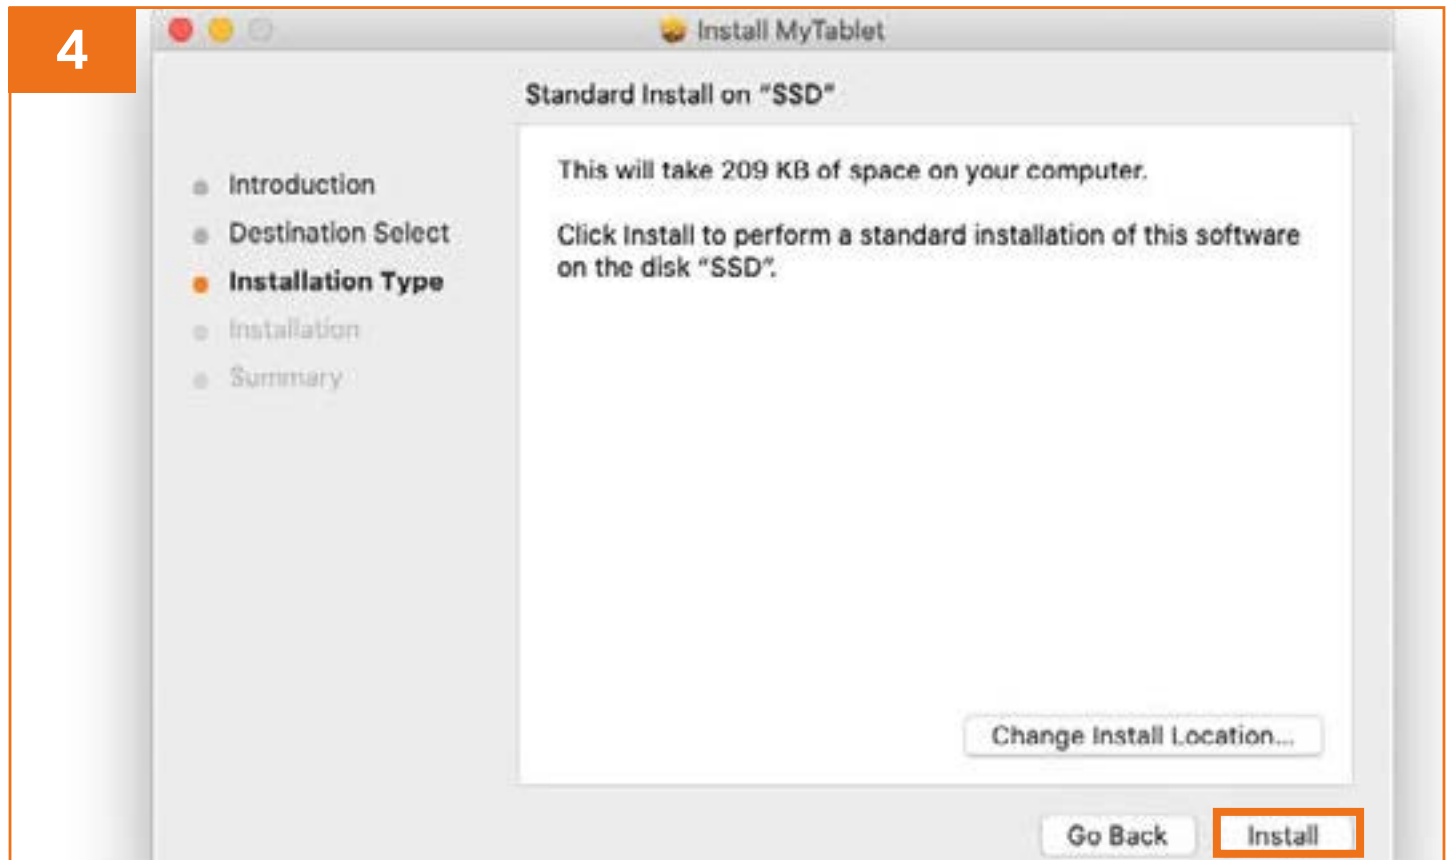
4

Install MyTablet

Standard Install on "SSD"

Introduction
Destination Select
Installation Type
Installation
Summary

This will take 209 KB of space on your computer.

Click Install to perform a standard installation of this software on the disk "SSD".

Change Install Location...

Go Back

Install